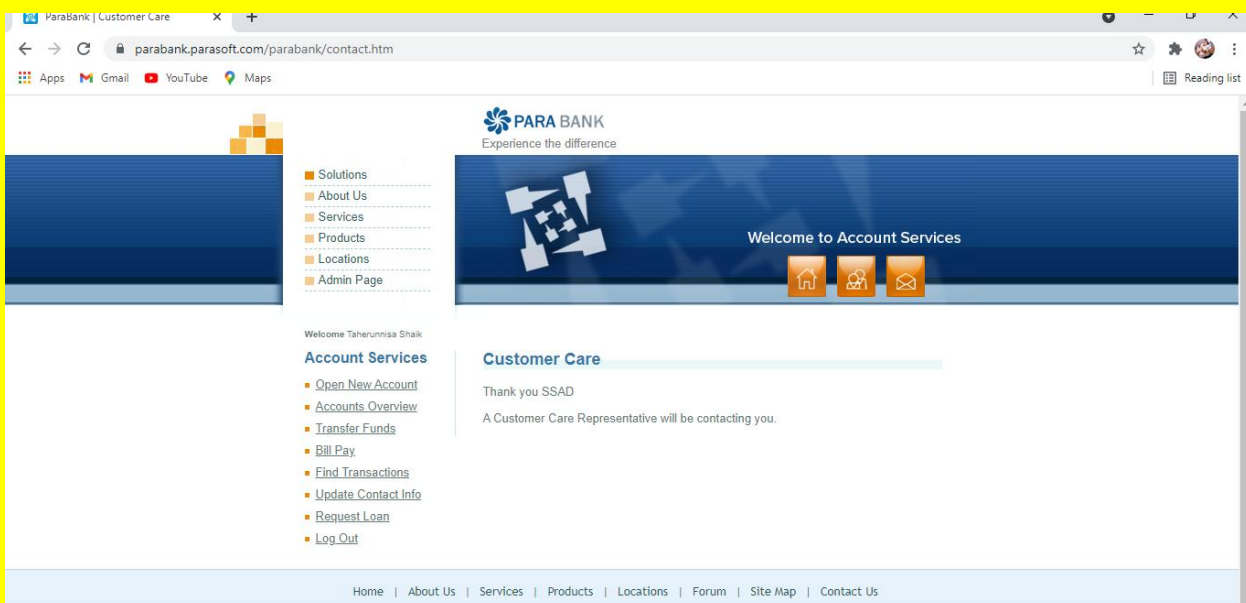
ParaBank | Customer Care

parabank.parasoft.com/parabank/contact.htm

Apps Gmail YouTube Maps

Reading list

PARA BANK
Experience the difference

Solutions
About Us
Services
Products
Locations
Admin Page

Welcome to Account Services

Welcome Taherunnisa Shaik

Account Services

Open New Account
Accounts Overview
Transfer Funds
Bill Pay
Find Transactions
Update Contact Info
Request Loan
Log Out

Customer Care

Thank you SSAD

A Customer Care Representative will be contacting you.

Home | About Us | Services | Products | Locations | Forum | Site Map | Contact Us